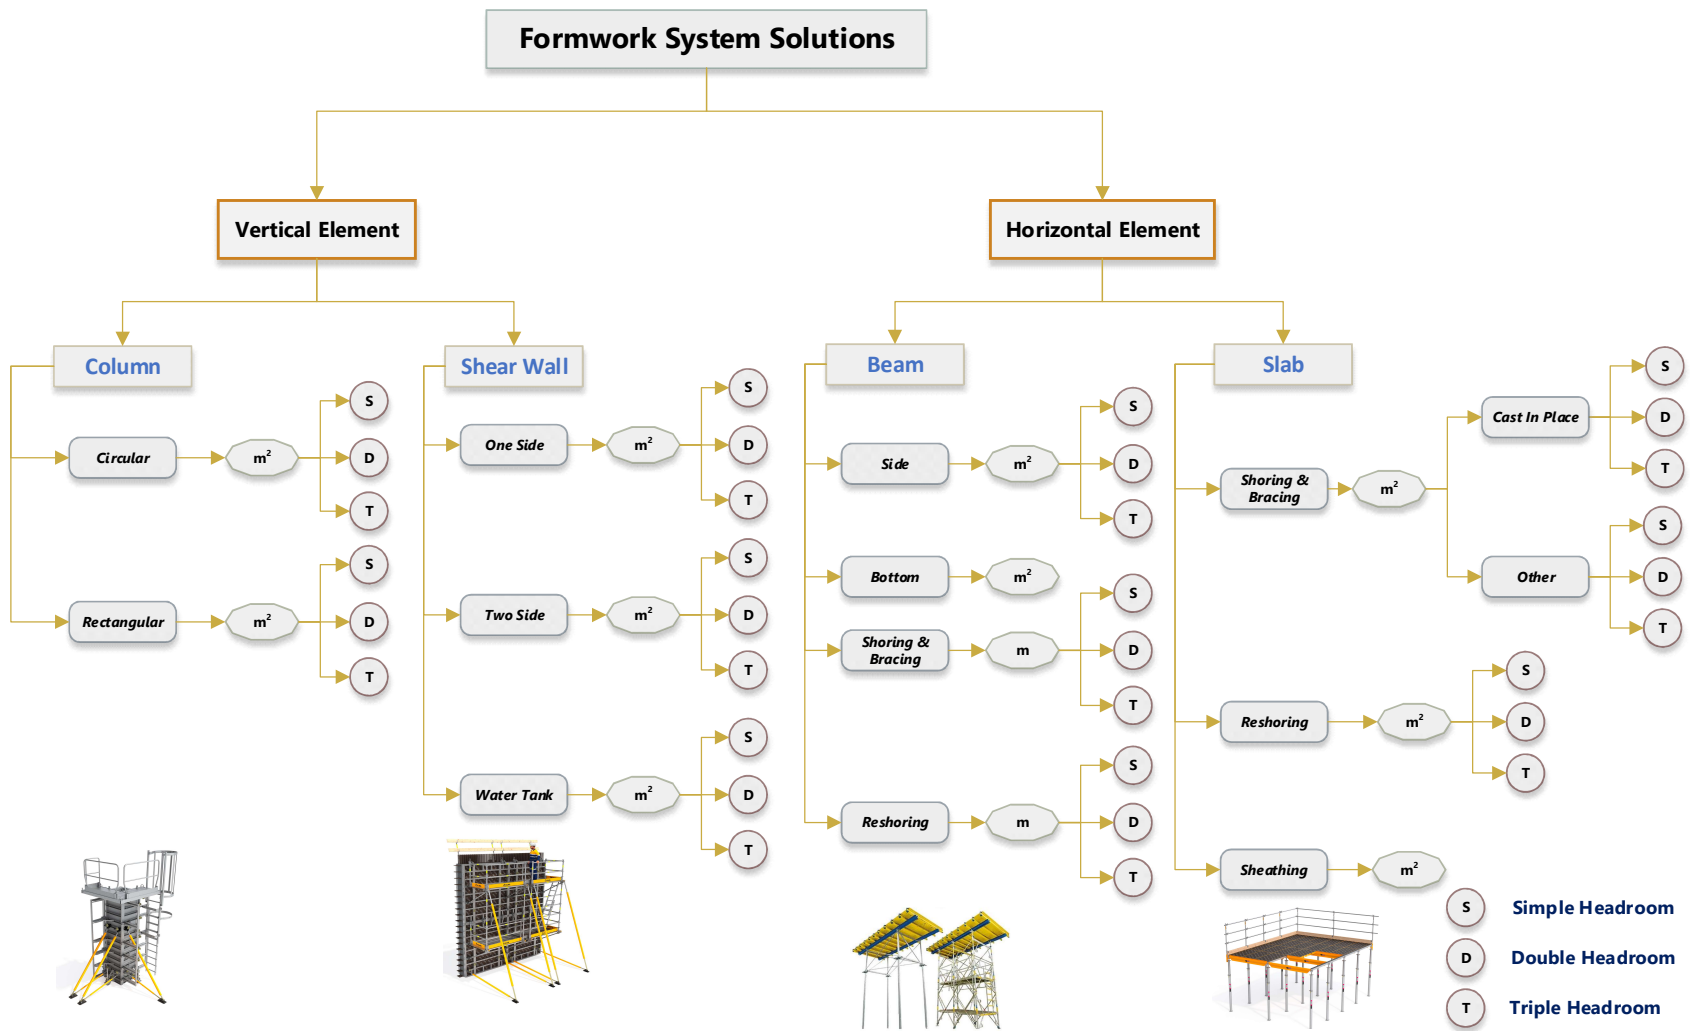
Formwork System Solutions

Vertical Element

Horizontal Element

Column

Circular $m^2$ S D T

Rectangular $m^2$ S D T

Shear Wall

One Side $m^2$ S D T

Two Side $m^2$ S D T

Water Tank $m^2$ S D T

Beam

Side $m^2$ S D T

Bottom $m^2$

Shoring & Bracing m S D T

Reshoring m S D T

Slab

Shoring & Bracing $m^2$

Cast In Place S D T

Other S D T

Reshoring $m^2$ S D T

Sheathing $m^2$

S Simple Headroom

D Double Headroom

T Triple Headroom